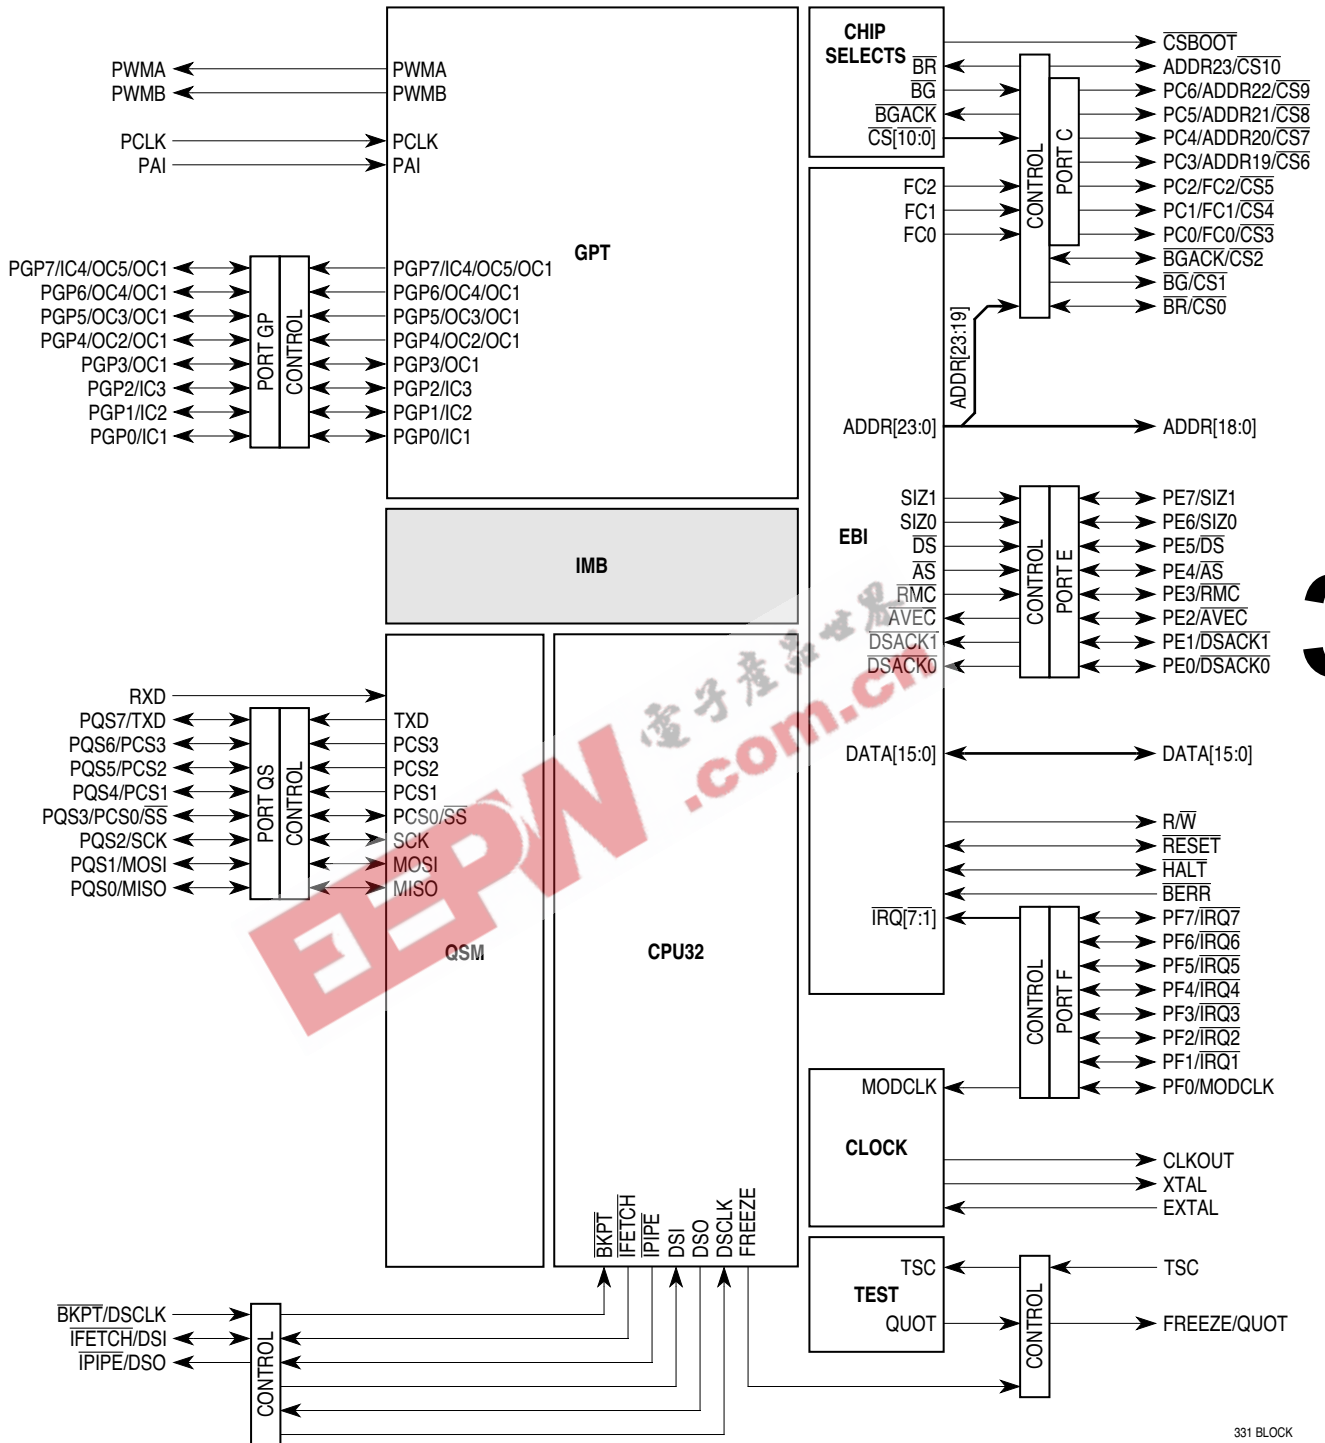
PWMA
PWMB
PCLK
PAI
PWMA
PWMB
PCLK
PAI
GPT
PGP7/IC4/OC5/OC1
PGP6/OC4/OC1
PGP5/OC3/OC1
PGP4/OC2/OC1
PGP3/OC1
PGP2/IC3
PGP1/IC2
PGP0/IC1
PORT GP
CONTROL
PGP7/IC4/OC5/OC1
PGP6/OC4/OC1
PGP5/OC3/OC1
PGP4/OC2/OC1
PGP3/OC1
PGP2/IC3
PGP1/IC2
PGP0/IC1
IMB
RXD
PQS7/TXD
PQS6/PCS3
PQS5/PCS2
PQS4/PCS1
PQS3/PCS0/$\overline{SS}$
PQS2/SCK
PQS1/MOSI
PQS0/MISO
PORT QS
CONTROL
TXD
PCS3
PCS2
PCS1
PCS0/$\overline{SS}$
SCK
MOSI
MISO
QSM
CPU32
$\overline{BKPT}$
$\overline{IFETCH}$
$\overline{IPIPE}$
DSI
DSO
DSCLK
FREEZE
$\overline{BKPT}$/DSCLK
$\overline{IFETCH}$/DSI
$\overline{IPIPE}$/DSO
CONTROL
CHIP SELECTS
$\overline{BR}$
$\overline{BG}$
$\overline{BGACK}$
$\overline{CS[10:0]}$
CONTROL
PORT C
$\overline{CSBOOT}$
ADDR23/$\overline{CS10}$
PC6/ADDR22/$\overline{CS9}$
PC5/ADDR21/$\overline{CS8}$
PC4/ADDR20/$\overline{CS7}$
PC3/ADDR19/$\overline{CS6}$
PC2/FC2/$\overline{CS5}$
PC1/FC1/$\overline{CS4}$
PC0/FC0/$\overline{CS3}$
$\overline{BGACK}$/$\overline{CS2}$
$\overline{BG}$/$\overline{CS1}$
$\overline{BR}$/$\overline{CS0}$
FC2
FC1
FC0
ADDR[23:19]
ADDR[23:0]
ADDR[18:0]
EBI
SIZ1
SIZ0
$\overline{DS}$
$\overline{AS}$
$\overline{RMC}$
$\overline{AVEC}$
$\overline{DSACK1}$
$\overline{DSACK0}$
CONTROL
PORT E
PE7/SIZ1
PE6/SIZ0
PE5/$\overline{DS}$
PE4/$\overline{AS}$
PE3/$\overline{RMC}$
PE2/$\overline{AVEC}$
PE1/$\overline{DSACK1}$
PE0/$\overline{DSACK0}$
DATA[15:0]
DATA[15:0]
R/$\overline{W}$
$\overline{RESET}$
$\overline{HALT}$
$\overline{BERR}$
$\overline{IRQ[7:1]}$
CONTROL
PORT F
PF7/$\overline{IRQ7}$
PF6/$\overline{IRQ6}$
PF5/$\overline{IRQ5}$
PF4/$\overline{IRQ4}$
PF3/$\overline{IRQ3}$
PF2/$\overline{IRQ2}$
PF1/$\overline{IRQ1}$
PF0/MODCLK
MODCLK
CLOCK
CLKOUT
XTAL
EXTAL
TSC
TEST
QUOT
CONTROL
TSC
FREEZE/QUOT
331 BLOCK
EEPW
电子产品世界
.com.cn